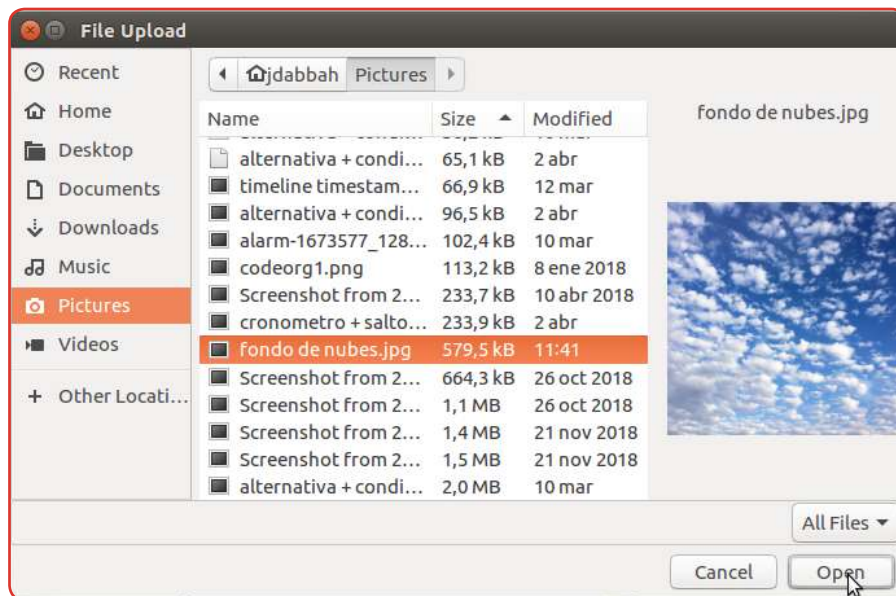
File Upload

Recent
Home
Desktop
Documents
Downloads
Music
Pictures
Videos
+ Other Locati...

jdabbah Pictures

| Name | Size | Modified |
|---|---|---|
| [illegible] | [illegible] | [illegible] |
| alternativa + condi... | 65,1 kB | 2 abr |
| timeline timestam... | 66,9 kB | 12 mar |
| alternativa + condi... | 96,5 kB | 2 abr |
| alarm-1673577_128... | 102,4 kB | 10 mar |
| codeorg1.png | 113,2 kB | 8 ene 2018 |
| Screenshot from 2... | 233,7 kB | 10 abr 2018 |
| cronometro + salto... | 233,9 kB | 2 abr |
| fondo de nubes.jpg | 579,5 kB | 11:41 |
| Screenshot from 2... | 664,3 kB | 26 oct 2018 |
| Screenshot from 2... | 1,1 MB | 26 oct 2018 |
| Screenshot from 2... | 1,4 MB | 21 nov 2018 |
| Screenshot from 2... | 1,5 MB | 21 nov 2018 |
| alternativa + condi... | 2,0 MB | 10 mar |

fondo de nubes.jpg

All Files

Cancel
Open